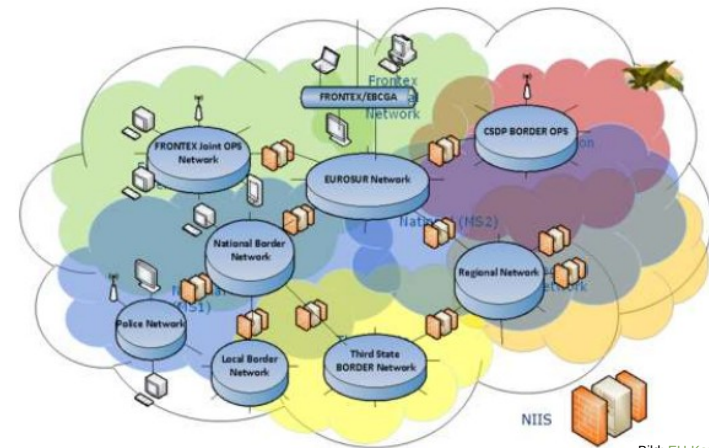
Frontex
FRONTEX/EBCGA
Network
FRONTEX Joint OPS Network
CSDP BORDER OPS
EUROSUR Network
National Border Network
National (MS2)
Regional Network
Network
(MS1)
Police Network
Local Border Network
Third State BORDER Network
NIIS
Bild: EU K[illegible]